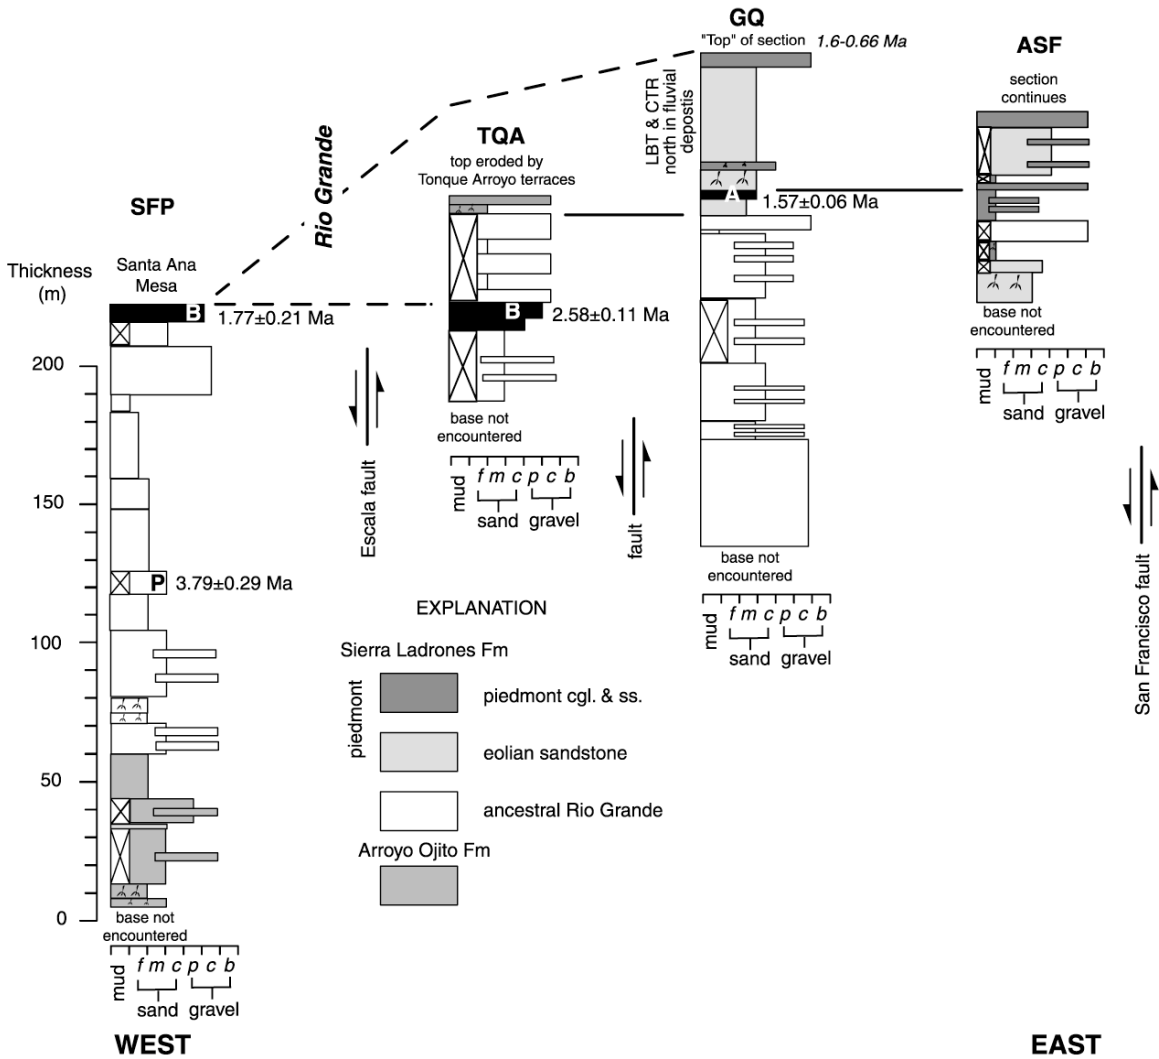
GQ
"Top" of section 1.6-0.66 Ma

ASF
section continues

LBT & CTR north in fluvial depostis

Rio Grande

TQA
top eroded by Tonque Arroyo terraces

SFP

A 1.57±0.06 Ma

Thickness (m)

Santa Ana Mesa

B 1.77±0.21 Ma

B 2.58±0.11 Ma

base not encountered

200

150

100

50

0

Escala fault

base not encountered

mud f m c p c b
sand gravel

fault

base not encountered

mud f m c p c b
sand gravel

mud f m c p c b
sand gravel

P 3.79±0.29 Ma

EXPLANATION

Sierra Ladrones Fm

piedmont

piedmont cgl. & ss.

eolian sandstone

ancestral Rio Grande

Arroyo Ojito Fm

San Francisco fault

base not encountered

mud f m c p c b
sand gravel

WEST

EAST